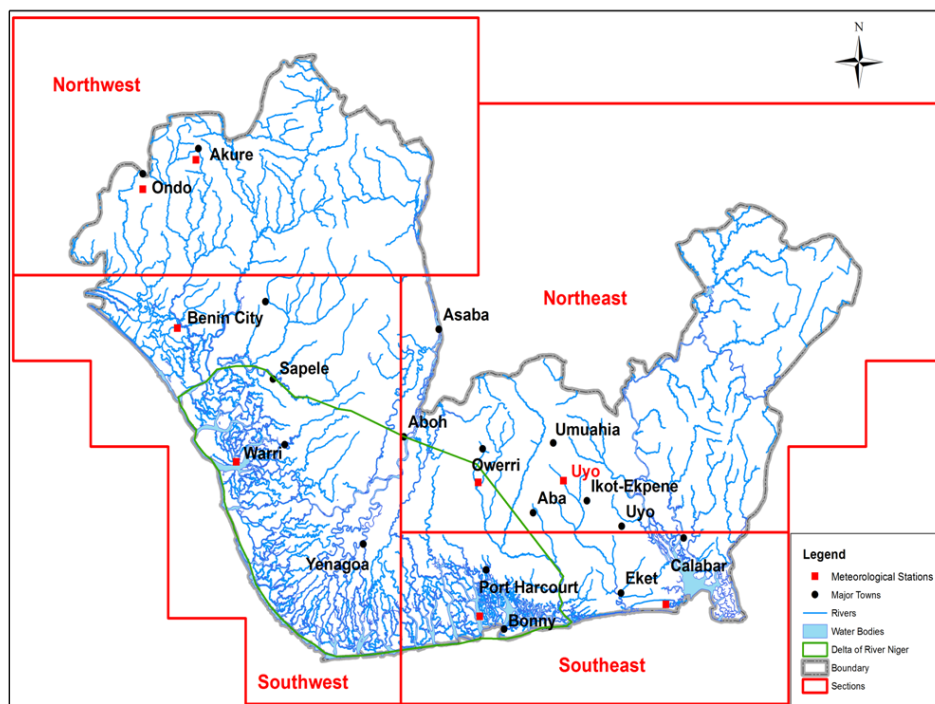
N

Northwest

Akure

Ondo

Northeast

Benin City

Asaba

Sapele

Aboh

Umuahia

Warri

Owerri

Uyo

Ikot-Ekpene

Aba

Uyo

Yenagoa

Eket

Calabar

Port Harcourt

Bonny

Southwest

Southeast

Legend

Meteorological Stations

Major Towns

Rivers

Water Bodies

Delta of River Niger

Boundary

Sections